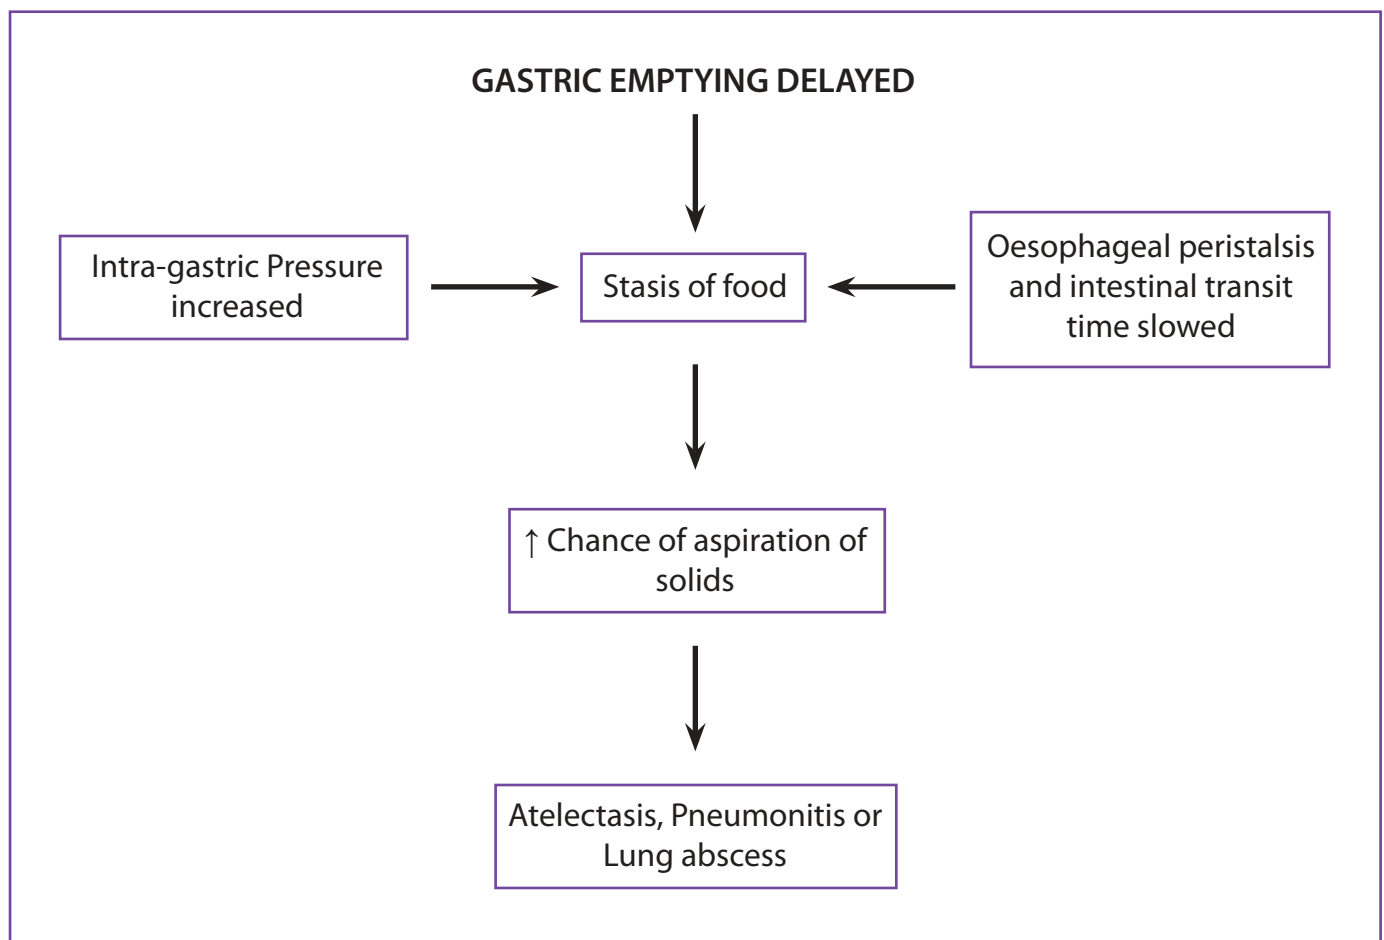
GASTRIC EMPTYING DELAYED

Intra-gastric Pressure increased

Stasis of food

Oesophageal peristalsis and intestinal transit time slowed

$\uparrow$ Chance of aspiration of solids

Atelectasis, Pneumonitis or Lung abscess